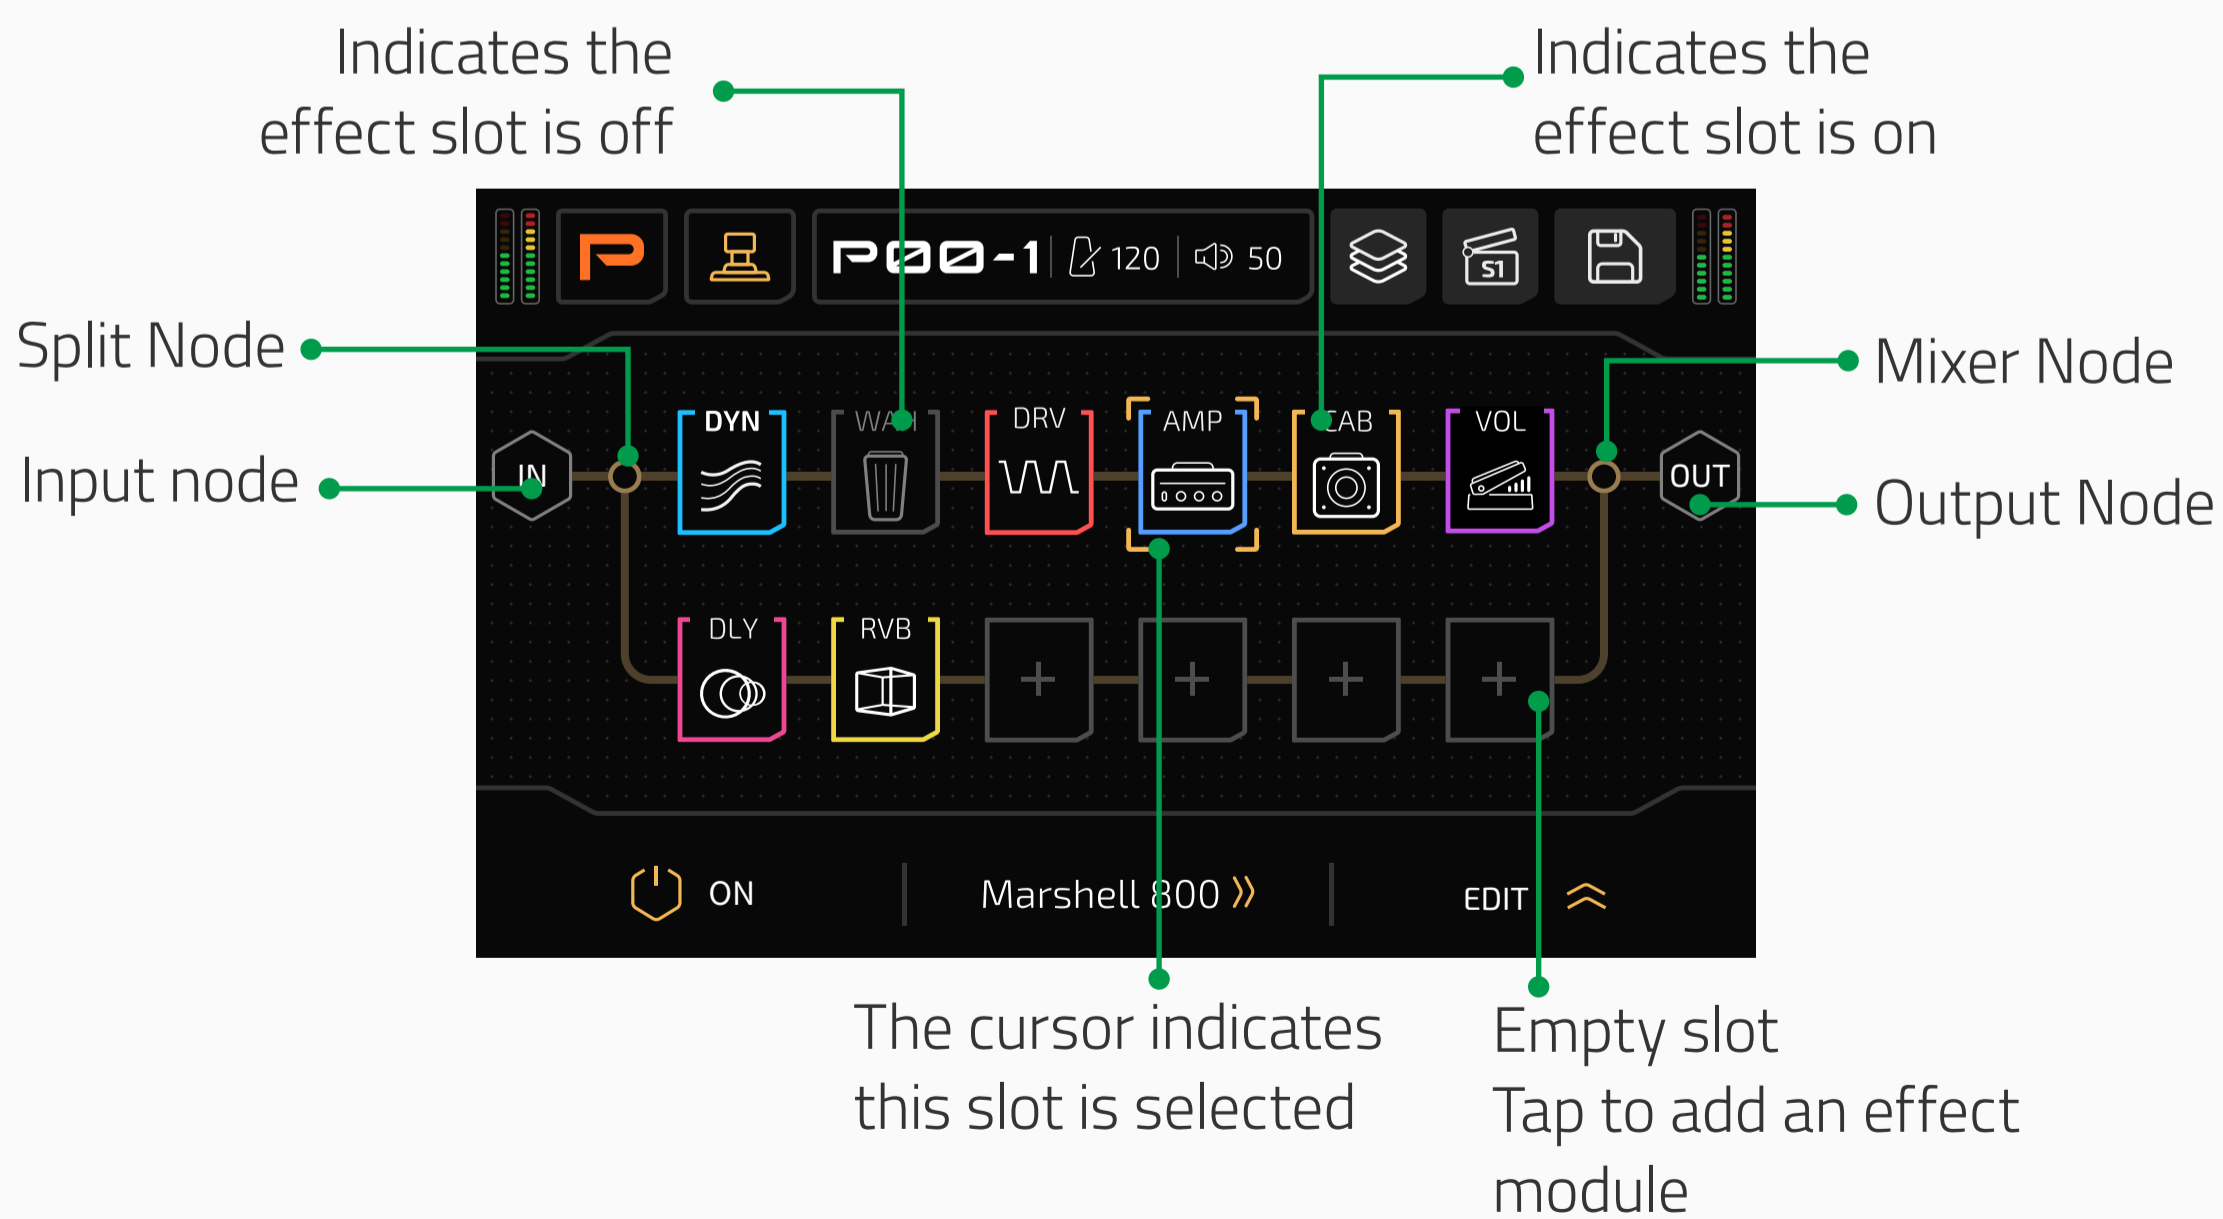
Indicates the effect slot is off

Indicates the effect slot is on

P00-1 120 50

S1

Split Node

Input node

IN

DYN

WAH

DRV

AMP

CAB

VOL

OUT

Mixer Node

Output Node

DLY

RVB

+

+

+

+

ON

Marshell 800

EDIT

The cursor indicates this slot is selected

Empty slot
Tap to add an effect module